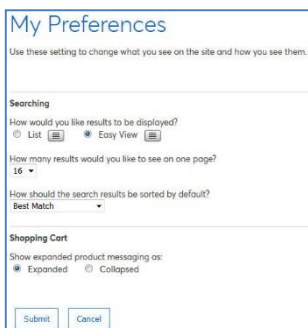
My Preferences

Use these setting to change what you see on the site and how you see them.

Searching

How would you like results to be displayed?
List
Easy View

How many results would you like to see on one page?
16

How should the search results be sorted by default?
Best Match

Shopping Cart

Show expanded product messaging as:
Expanded
Collapsed

Submit
Cancel